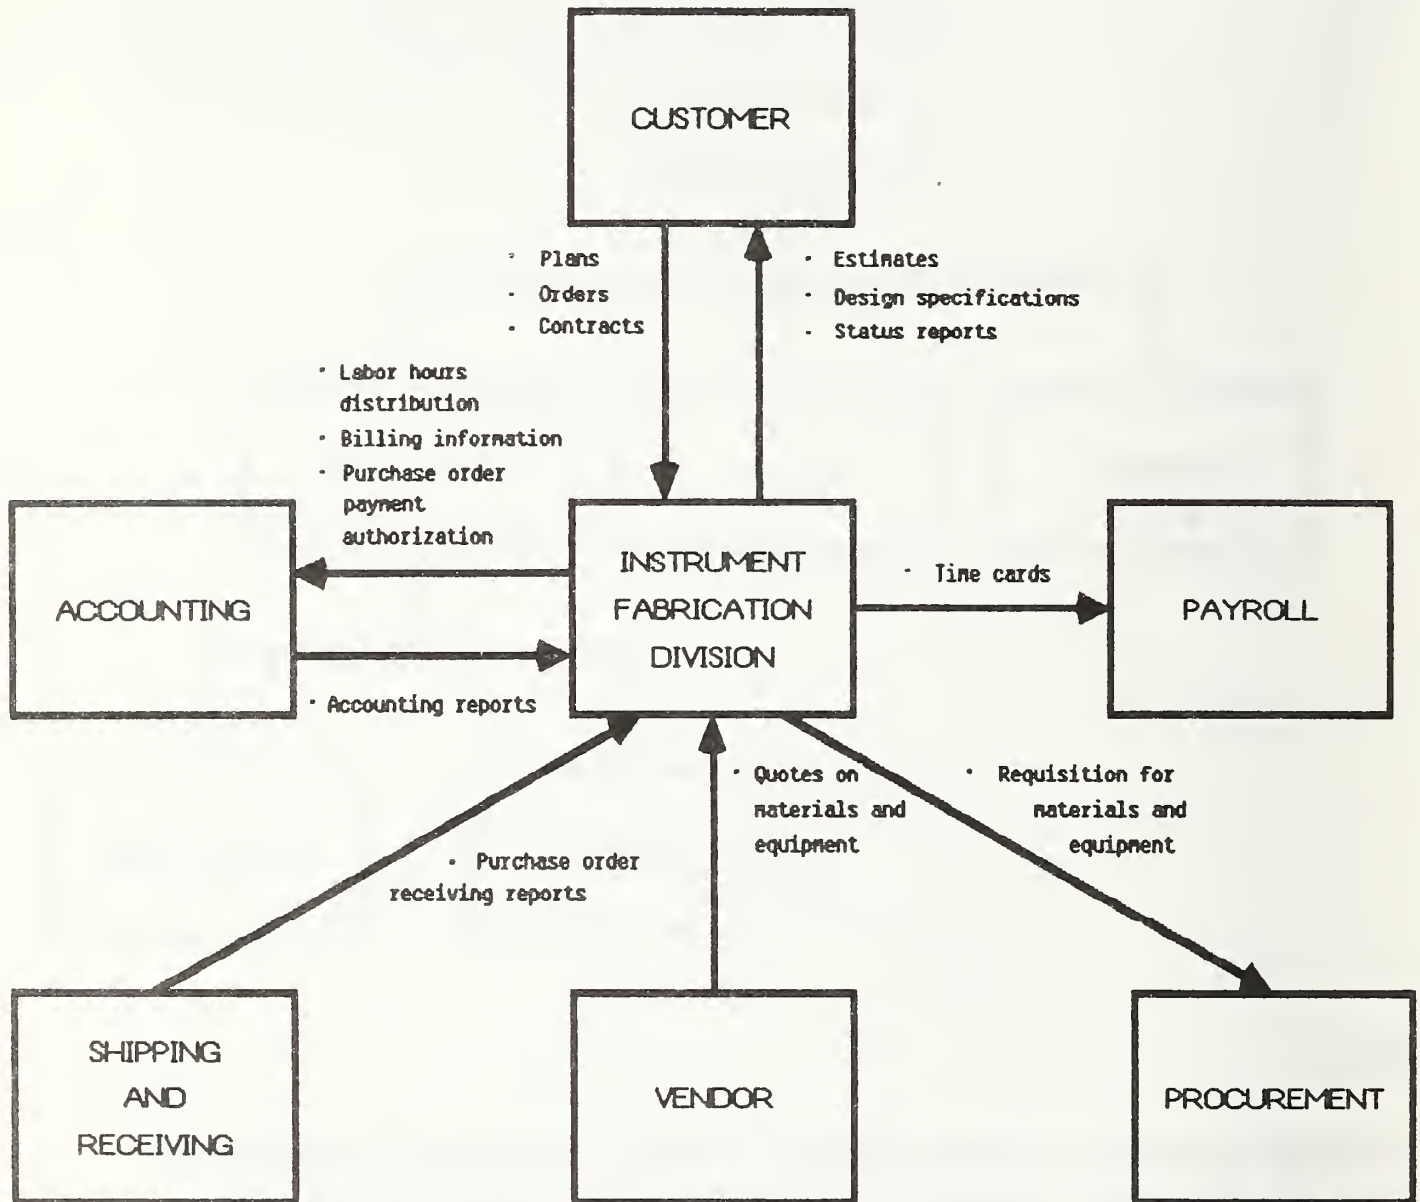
CUSTOMER

· Plans
· Orders
· Contracts

· Estimates
· Design specifications
· Status reports

· Labor hours distribution
· Billing information
· Purchase order payment authorization

ACCOUNTING

INSTRUMENT FABRICATION DIVISION

· Time cards

PAYROLL

· Accounting reports

· Quotes on materials and equipment

· Requisition for materials and equipment

· Purchase order receiving reports

SHIPPING AND RECEIVING

VENDOR

PROCUREMENT